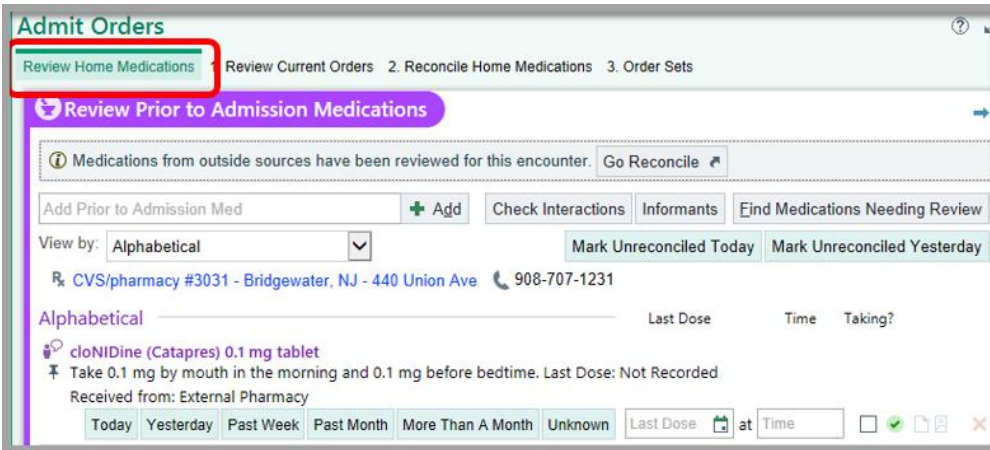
Admit Orders

Review Home Medications 1. Review Current Orders 2. Reconcile Home Medications 3. Order Sets

Review Prior to Admission Medications

Medications from outside sources have been reviewed for this encounter. Go Reconcile

Add Prior to Admission Med Add Check Interactions Informants Find Medications Needing Review

View by: Alphabetical Mark Unreconciled Today Mark Unreconciled Yesterday

℞ CVS/pharmacy #3031 - Bridgewater, NJ - 440 Union Ave 908-707-1231

Alphabetical Last Dose Time Taking?

cloNIDine (Catapres) 0.1 mg tablet
Take 0.1 mg by mouth in the morning and 0.1 mg before bedtime. Last Dose: Not Recorded
Received from: External Pharmacy

Today Yesterday Past Week Past Month More Than A Month Unknown Last Dose at Time